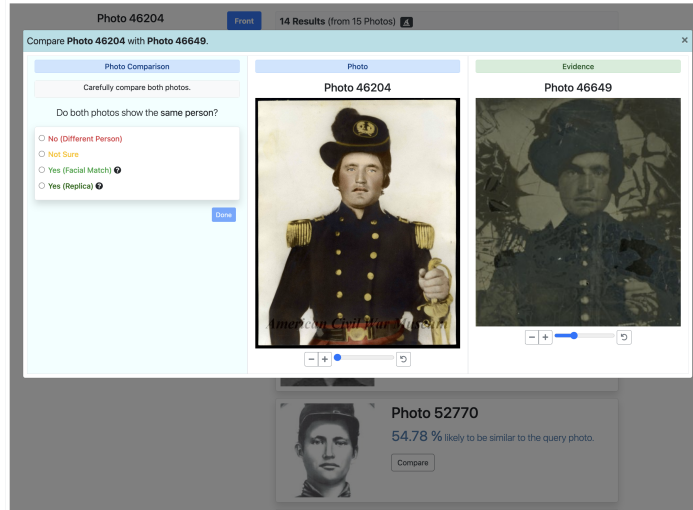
Photo 46204

Front

14 Results (from 15 Photos)

Compare Photo 46204 with Photo 46649.

×

Photo Comparison

Carefully compare both photos.

Do both photos show the same person?

No (Different Person)

Not Sure

Yes (Facial Match)

Yes (Replica)

Done

Photo

Photo 46204

American Civil War Museum

− +

Evidence

Photo 46649

− +

Photo 52770

54.78 % likely to be similar to the query photo.

Compare